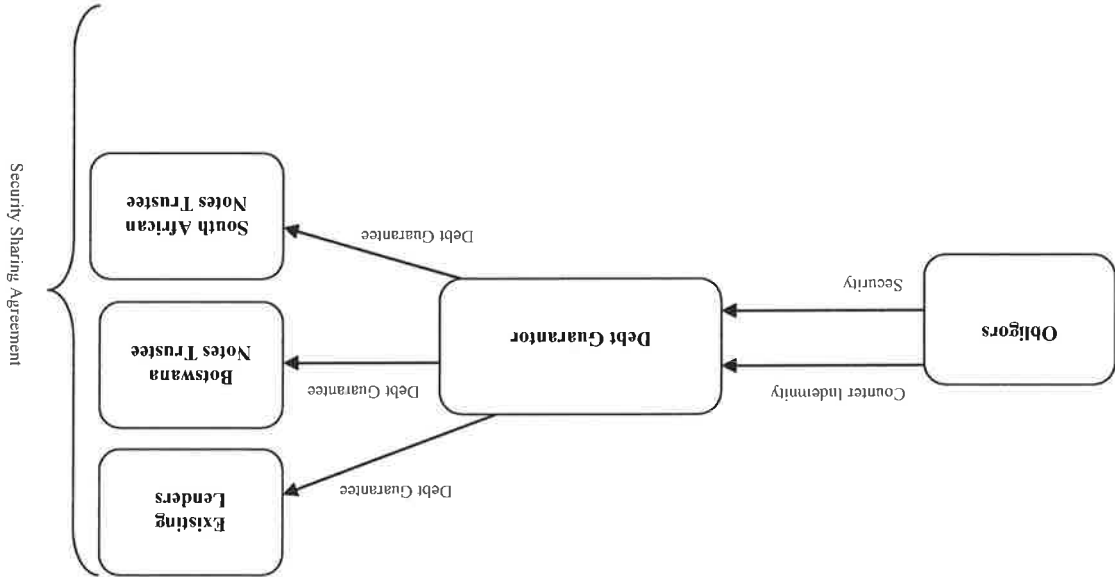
Obligors

Security

Counter Indemnity

Debt Guarantor

Debt Guarantee

Debt Guarantee

Debt Guarantee

South African Notes Trustee

Botswana Notes Trustee

Existing Lenders

Security Sharing Agreement